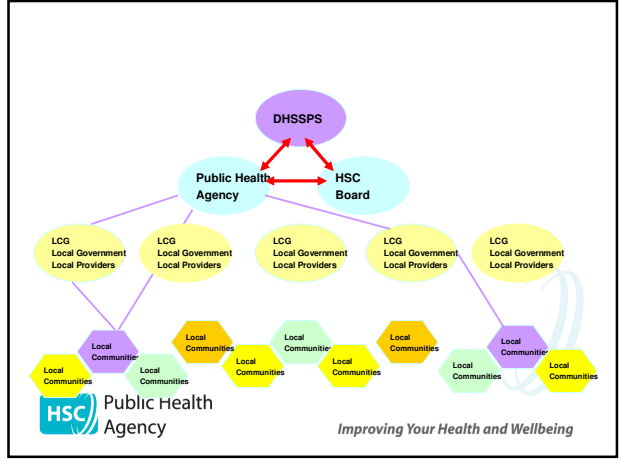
DHSSPS

Public Health Agency

HSC Board

LCG
Local Government
Local Providers

LCG
Local Government
Local Providers

LCG
Local Government
Local Providers

LCG
Local Government
Local Providers

LCG
Local Government
Local Providers

Local Communities

Local Communities

Local Communities

Local Communities

Local Communities

Local Communities

Local Communities

Local Communities

Local Communities

Local Communities

Local Communities

HSC Public Health Agency

Improving Your Health and Wellbeing